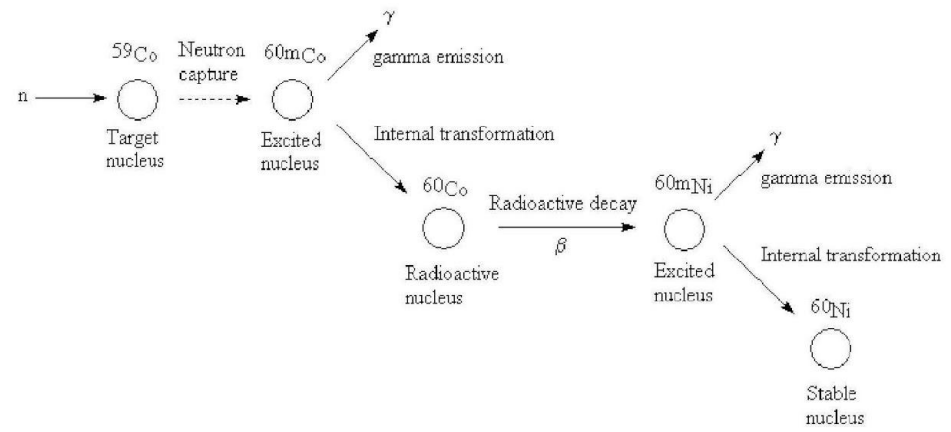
n

$^{59}Co$

Target nucleus

Neutron capture

$^{60m}Co$

Excited nucleus

$\gamma$

gamma emission

Internal transformation

$^{60}Co$

Radioactive nucleus

Radioactive decay

$\beta$

$^{60m}Ni$

Excited nucleus

$\gamma$

gamma emission

Internal transformation

$^{60}Ni$

Stable nucleus